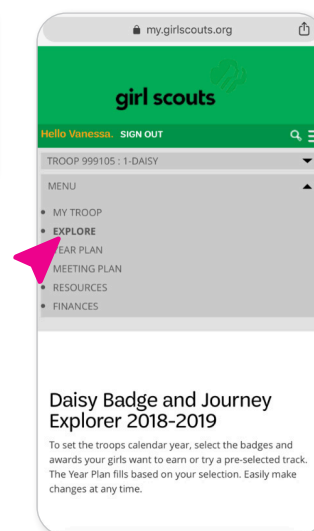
my.girlscouts.org

girl scouts

Hello Vanessa. SIGN OUT

TROOP 999105 : 1-DAISY

MENU

MY TROOP
EXPLORE
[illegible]EAR PLAN
MEETING PLAN
RESOURCES
FINANCES

Daisy Badge and Journey Explorer 2018-2019

To set the troops calendar year, select the badges and awards your girls want to earn or try a pre-selected track. The Year Plan fills based on your selection. Easily make changes at any time.